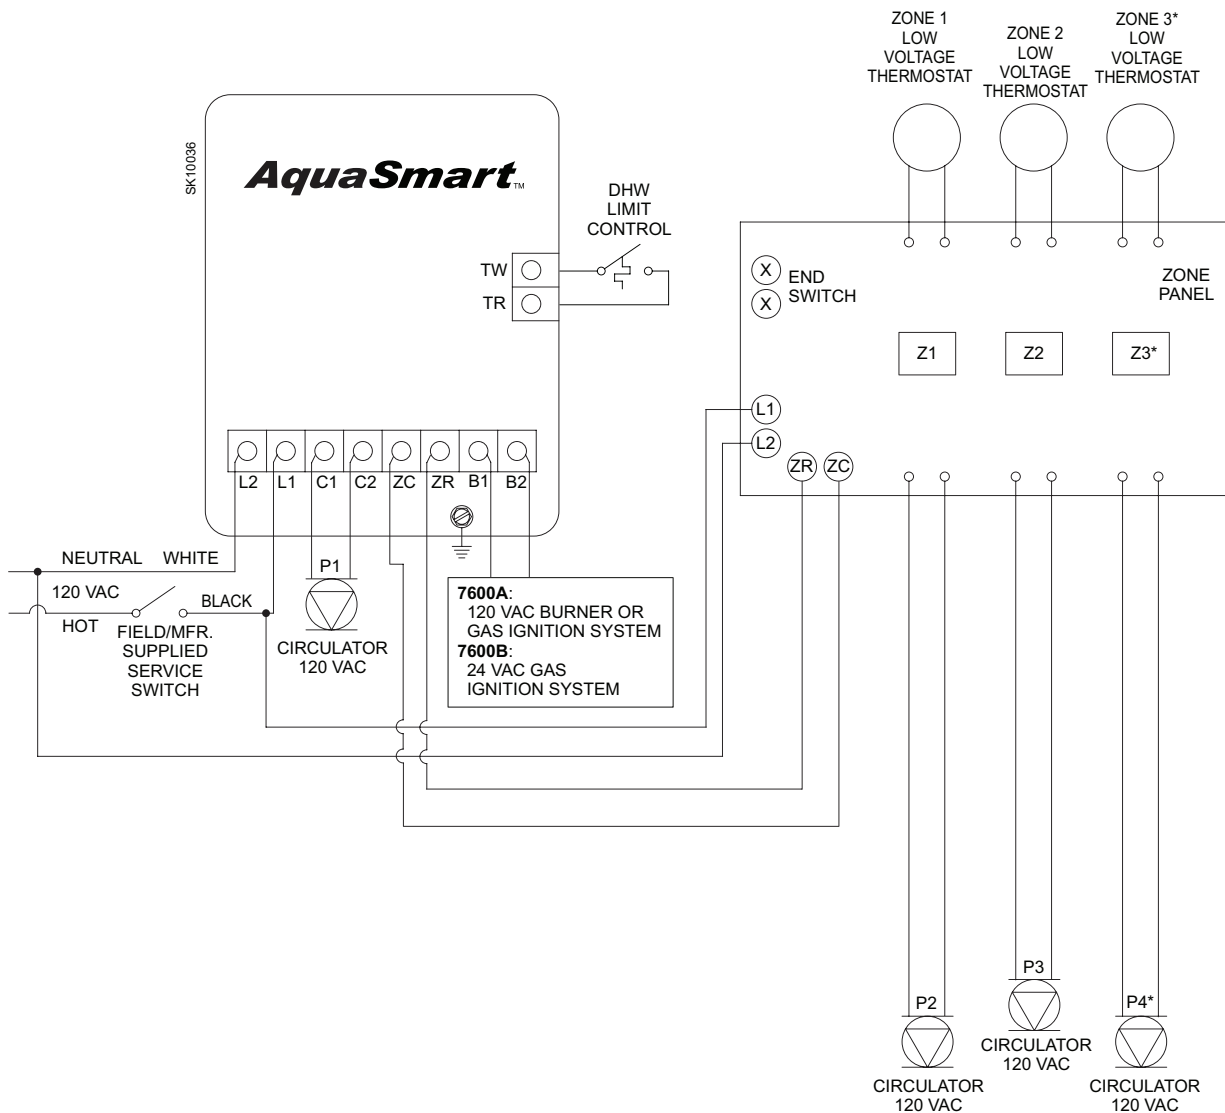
ZONE 1 LOW VOLTAGE THERMOSTAT

ZONE 2 LOW VOLTAGE THERMOSTAT

ZONE 3* LOW VOLTAGE THERMOSTAT

SK10036

AquaSmart™

DHW LIMIT CONTROL

TW

TR

X END

X SWITCH

ZONE PANEL

Z1

Z2

Z3*

L1

L2

ZR

ZC

L2 L1 C1 C2 ZC ZR B1 B2

NEUTRAL WHITE

120 VAC

HOT

BLACK

FIELD/MFR. SUPPLIED SERVICE SWITCH

P1

CIRCULATOR 120 VAC

**7600A**:
120 VAC BURNER OR GAS IGNITION SYSTEM
**7600B**:
24 VAC GAS IGNITION SYSTEM

P2

CIRCULATOR 120 VAC

P3

CIRCULATOR 120 VAC

P4*

CIRCULATOR 120 VAC